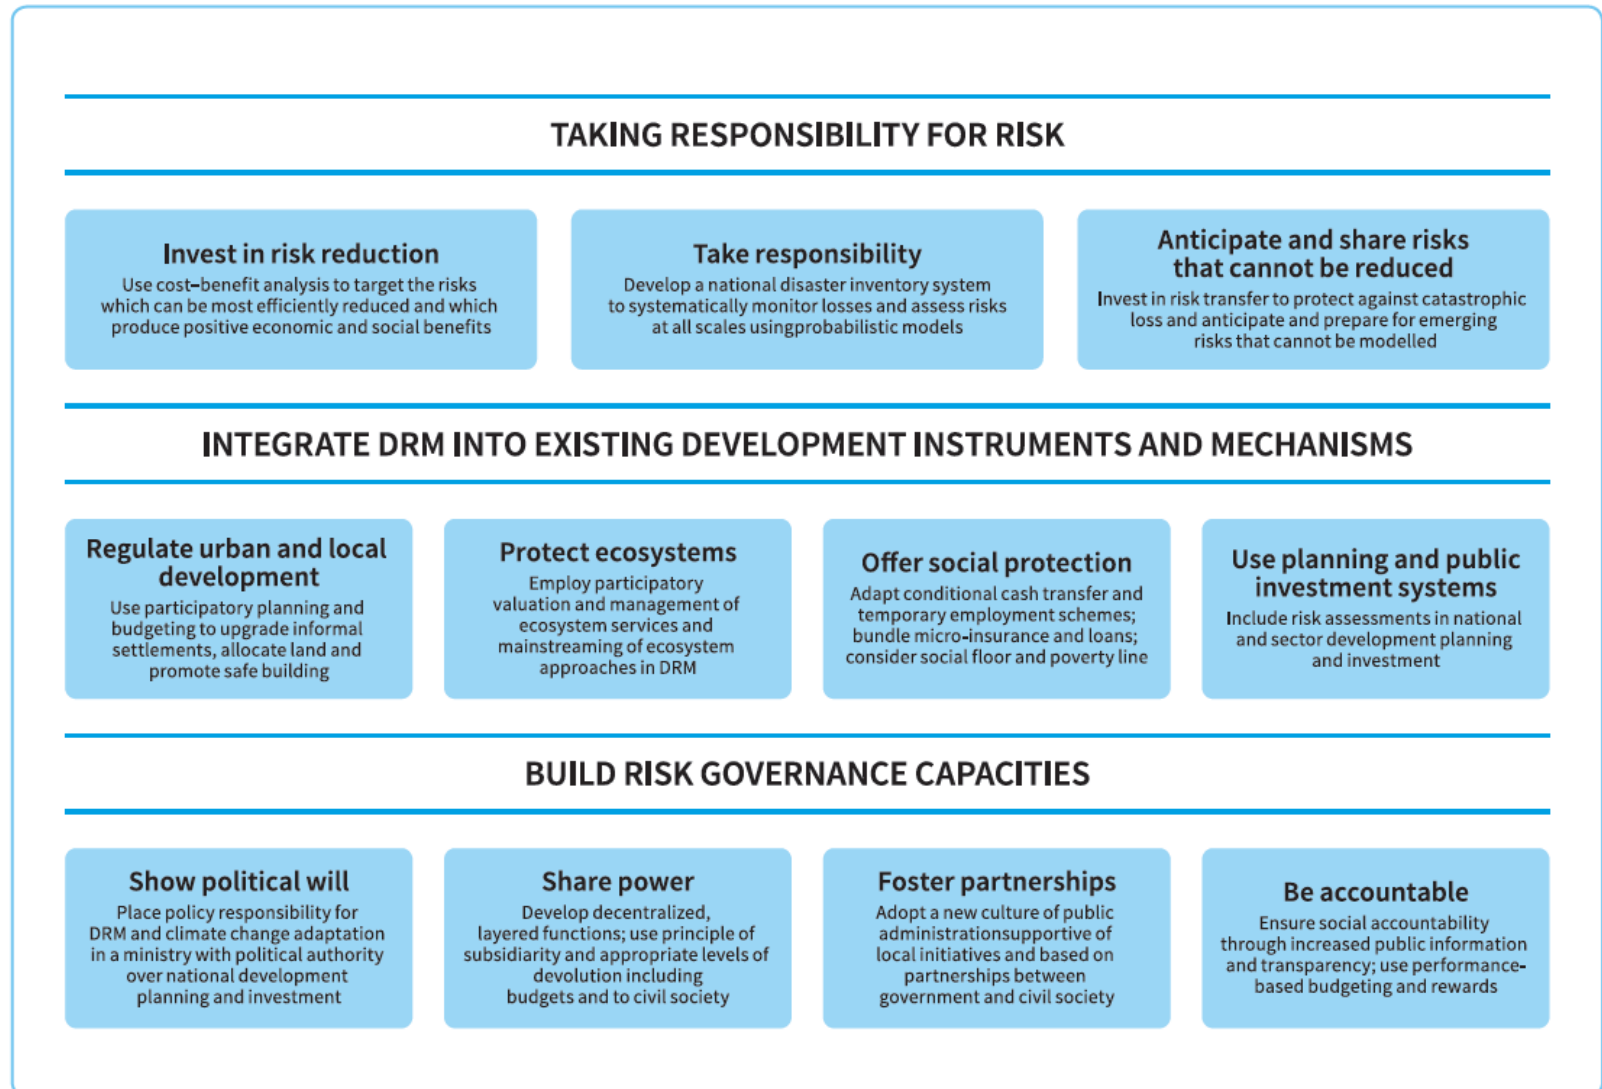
TAKING RESPONSIBILITY FOR RISK

Invest in risk reduction
Use cost–benefit analysis to target the risks which can be most efficiently reduced and which produce positive economic and social benefits

Take responsibility
Develop a national disaster inventory system to systematically monitor losses and assess risks at all scales usingprobabilistic models

Anticipate and share risks that cannot be reduced
Invest in risk transfer to protect against catastrophic loss and anticipate and prepare for emerging risks that cannot be modelled

INTEGRATE DRM INTO EXISTING DEVELOPMENT INSTRUMENTS AND MECHANISMS

Regulate urban and local development
Use participatory planning and budgeting to upgrade informal settlements, allocate land and promote safe building

Protect ecosystems
Employ participatory valuation and management of ecosystem services and mainstreaming of ecosystem approaches in DRM

Offer social protection
Adapt conditional cash transfer and temporary employment schemes; bundle micro-insurance and loans; consider social floor and poverty line

Use planning and public investment systems
Include risk assessments in national and sector development planning and investment

BUILD RISK GOVERNANCE CAPACITIES

Show political will
Place policy responsibility for DRM and climate change adaptation in a ministry with political authority over national development planning and investment

Share power
Develop decentralized, layered functions; use principle of subsidiarity and appropriate levels of devolution including budgets and to civil society

Foster partnerships
Adopt a new culture of public administrationsupportive of local initiatives and based on partnerships between government and civil society

Be accountable
Ensure social accountability through increased public information and transparency; use performance-based budgeting and rewards